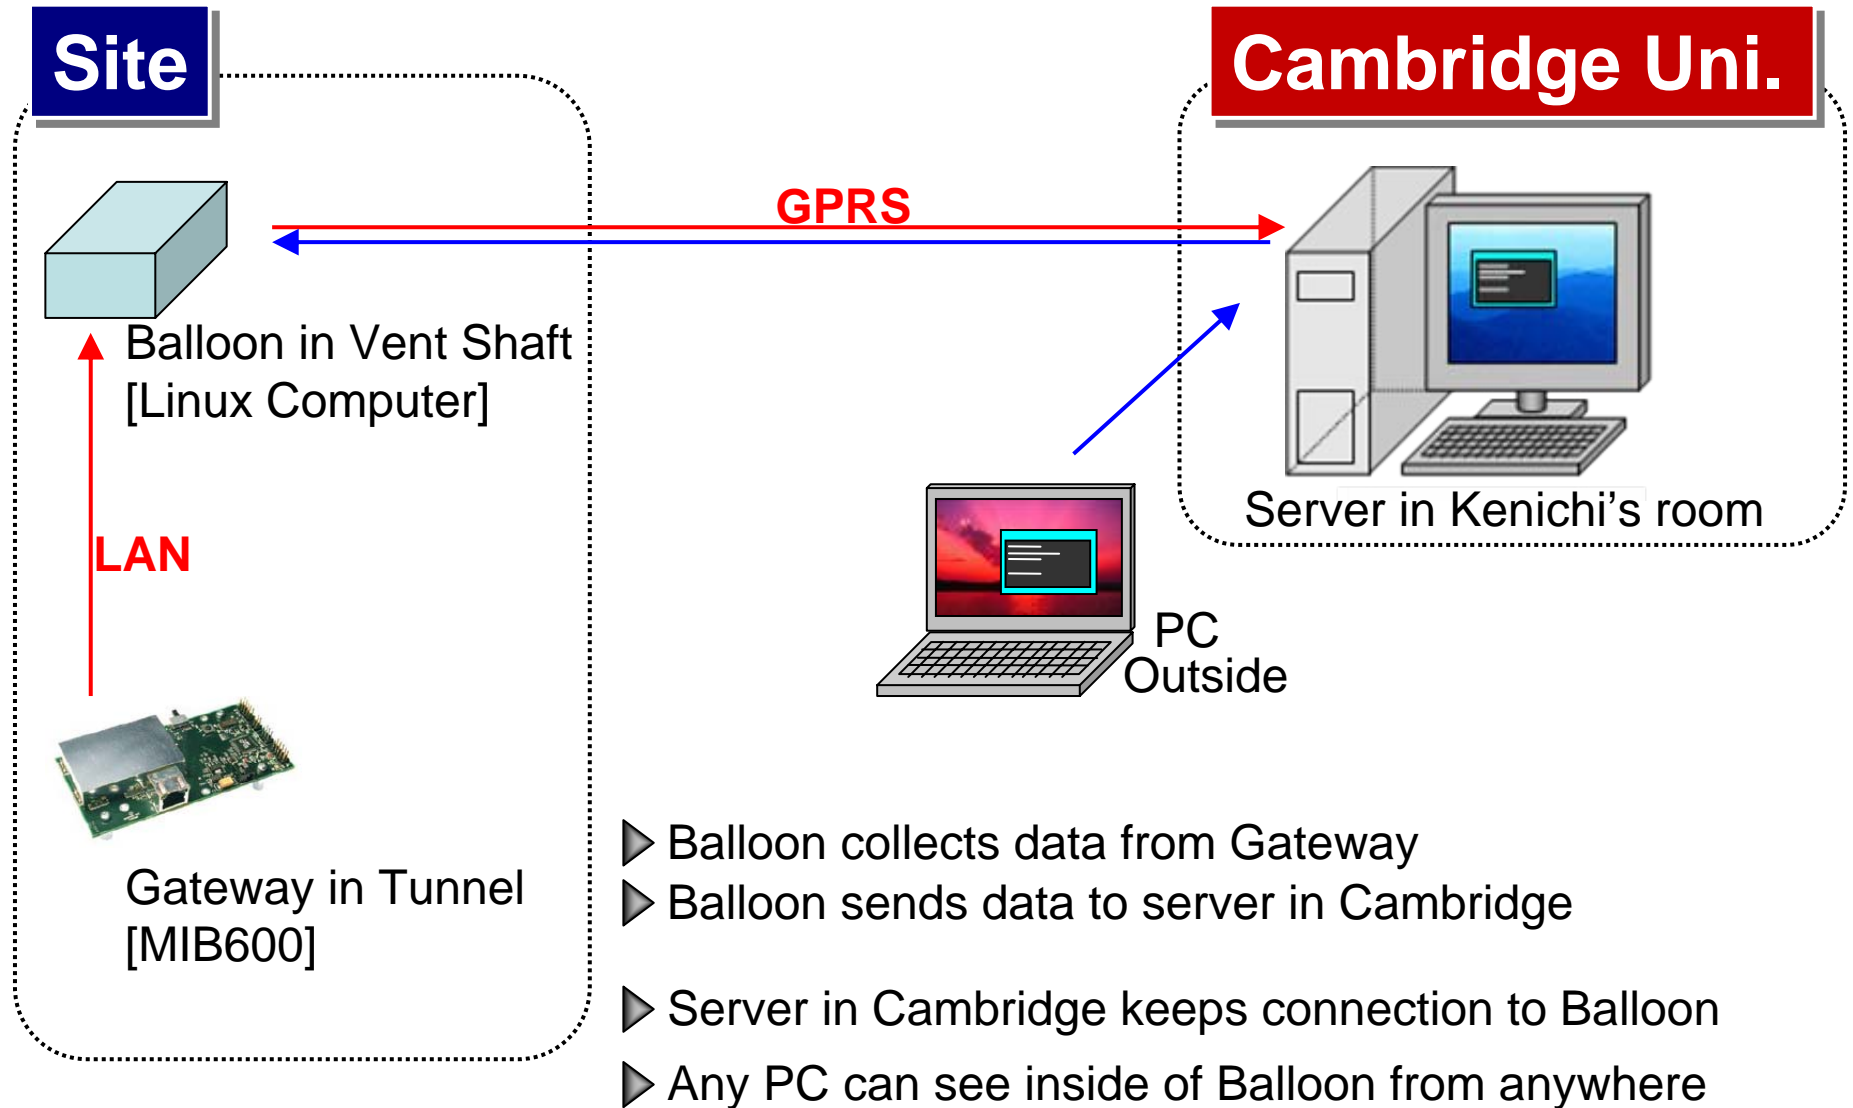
Site

Cambridge Uni.

GPRS

Balloon in Vent Shaft
[Linux Computer]

Server in Kenichi's room

LAN

PC
Outside

Gateway in Tunnel
[MIB600]

Balloon collects data from Gateway
Balloon sends data to server in Cambridge

Server in Cambridge keeps connection to Balloon
Any PC can see inside of Balloon from anywhere